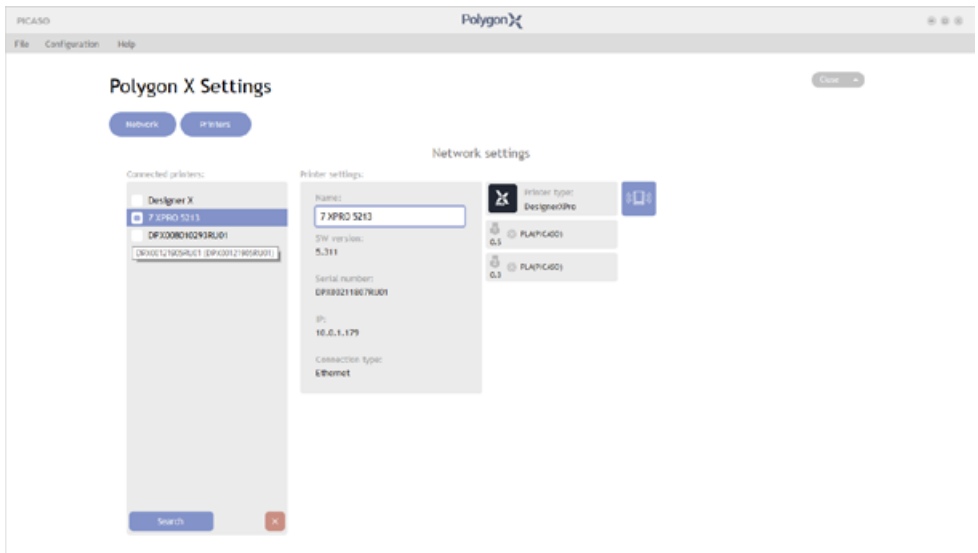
PICASO

Polygon X

File Configuration Help

Polygon X Settings

Close

Network Printers

Network settings

Connected printers:

Designer X

7 XPRO 5213

DPX0080102930U01

DPX0012190SRU01 (DPX0012190SRU01)

Printer settings:

Name:

7 XPRO 5213

SW version:

5.311

Serial number:

DPX00211807RU01

IP:

10.0.1.179

Connection type:

Ethernet

Printer type:

DesignerXPro

0.5 PLA(PICASO)

0.3 PLA(PICASO)

Search

×